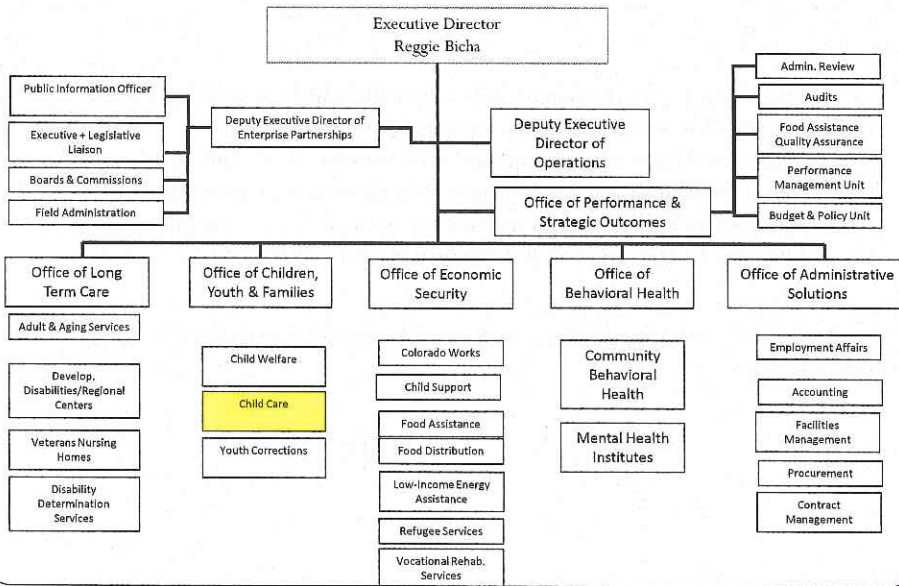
Executive Director
Reggie Bicha

Public Information Officer

Executive + Legislative Liaison

Boards & Commissions

Field Administration

Deputy Executive Director of Enterprise Partnerships

Deputy Executive Director of Operations

Office of Performance & Strategic Outcomes

Admin. Review

Audits

Food Assistance Quality Assurance

Performance Management Unit

Budget & Policy Unit

Office of Long Term Care

Adult & Aging Services

Develop. Disabilities/Regional Centers

Veterans Nursing Homes

Disability Determination Services

Office of Children, Youth & Families

Child Welfare

Child Care

Youth Corrections

Office of Economic Security

Colorado Works

Child Support

Food Assistance

Food Distribution

Low-Income Energy Assistance

Refugee Services

Vocational Rehab. Services

Office of Behavioral Health

Community Behavioral Health

Mental Health Institutes

Office of Administrative Solutions

Employment Affairs

Accounting

Facilities Management

Procurement

Contract Management